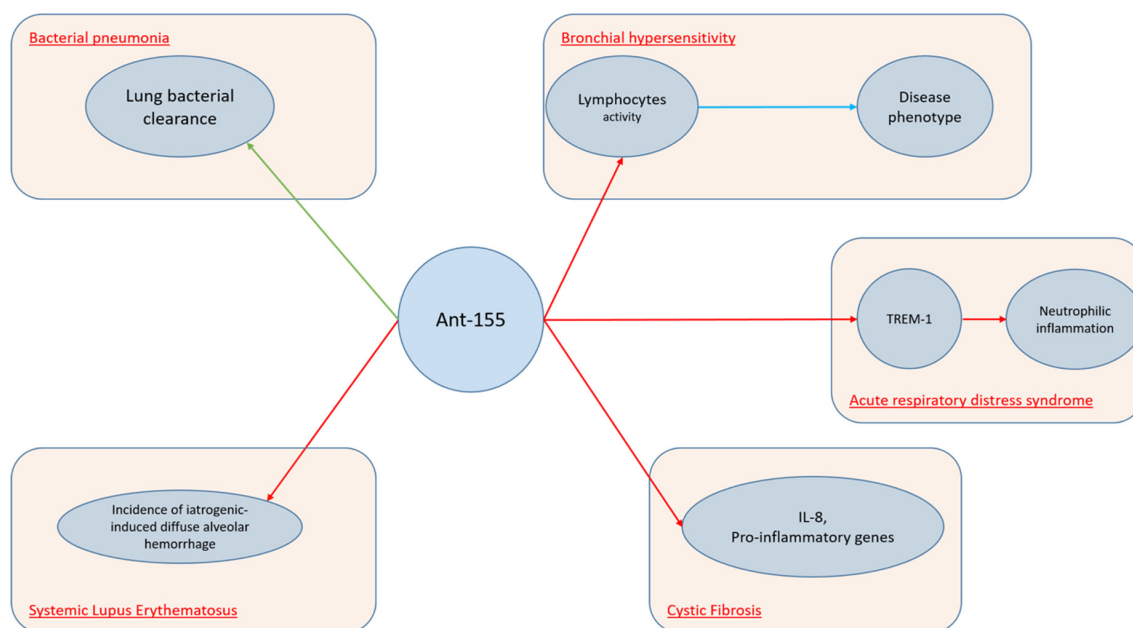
Bacterial pneumonia

Lung bacterial clearance

Bronchial hypersensitivity

Lymphocytes activity

Disease phenotype

Ant-155

TREM-1

Neutrophilic inflammation

Acute respiratory distress syndrome

Incidence of iatrogenic-induced diffuse alveolar hemorrhage

IL-8, Pro-inflammatory genes

Systemic Lupus Erythematosus

Cystic Fibrosis